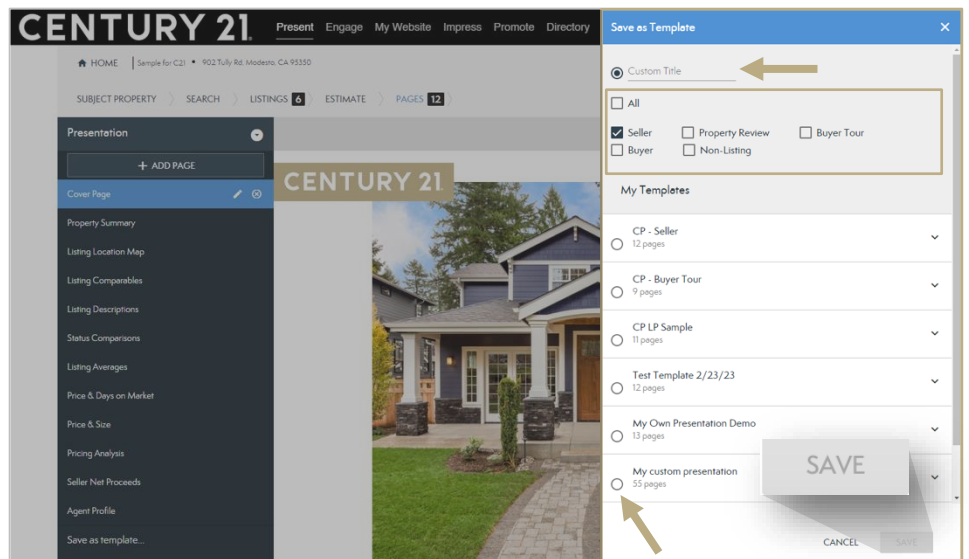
CENTURY 21 Present Engage My Website Impress Promote Directory

HOME | Sample for C21 • 902 Tully Rd. Modesto, CA 95350

SUBJECT PROPERTY SEARCH LISTINGS 6 ESTIMATE PAGES 12

Presentation

+ ADD PAGE

Cover Page
Property Summary
Listing Location Map
Listing Comparables
Listing Descriptions
Status Comparisons
Listing Averages
Price & Days on Market
Price & Size
Pricing Analysis
Seller Net Proceeds
Agent Profile
Save as template...

CENTURY 21

Save as Template ×

Custom Title

All
Seller Property Review Buyer Tour
Buyer Non-Listing

My Templates

CP - Seller
12 pages

CP - Buyer Tour
9 pages

CP LP Sample
11 pages

Test Template 2/23/23
12 pages

My Own Presentation Demo
13 pages

My custom presentation
55 pages

SAVE

CANCEL SAVE